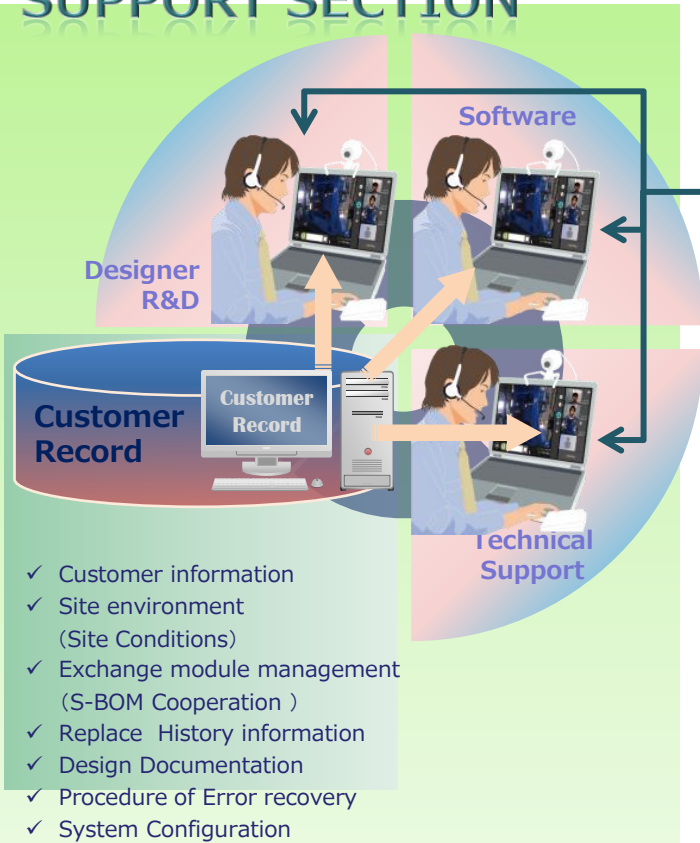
SUPPORT SECTION

Software

Designer R&D

Customer Record

Customer Record

Technical Support

✓ Customer information
✓ Site environment (Site Conditions)
✓ Exchange module management (S-BOM Cooperation )
✓ Replace History information
✓ Design Documentation
✓ Procedure of Error recovery
✓ System Configuration